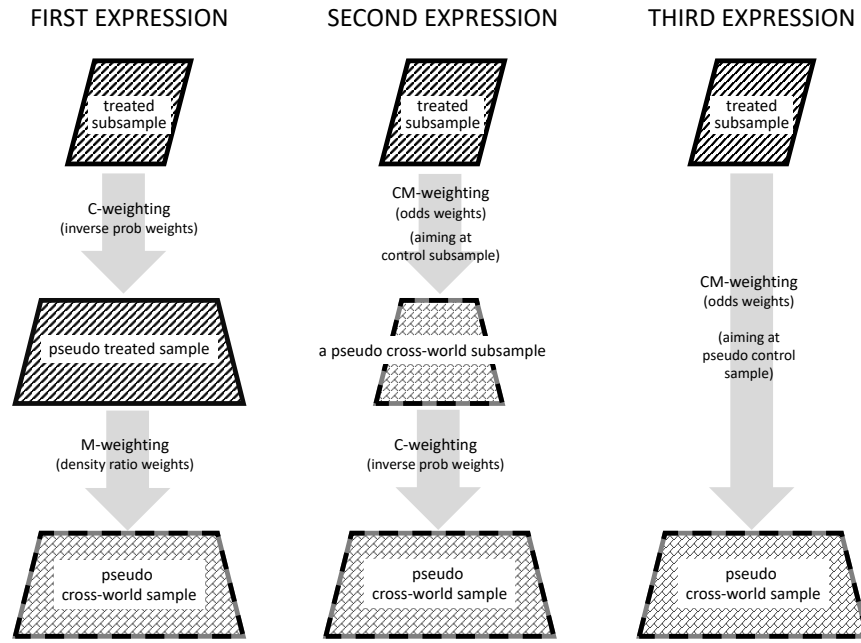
FIRST EXPRESSION

treated subsample

C-weighting (inverse prob weights)

pseudo treated sample

M-weighting (density ratio weights)

pseudo cross-world sample

SECOND EXPRESSION

treated subsample

CM-weighting (odds weights)

(aiming at control subsample)

a pseudo cross-world subsample

C-weighting (inverse prob weights)

pseudo cross-world sample

THIRD EXPRESSION

treated subsample

CM-weighting (odds weights)

(aiming at pseudo control sample)

pseudo cross-world sample